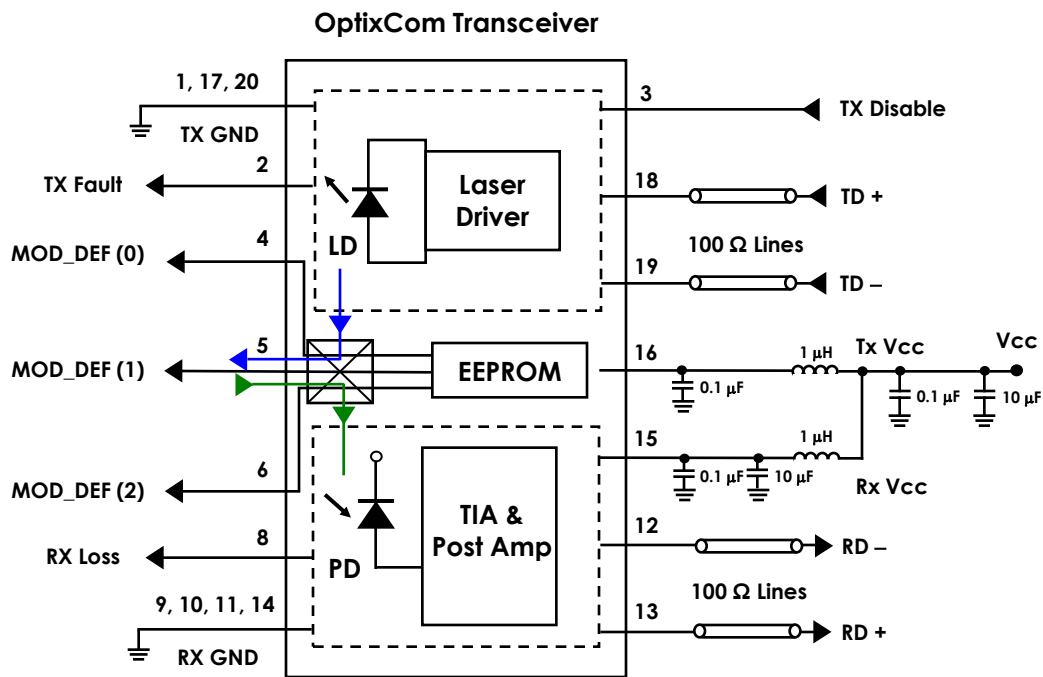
OptixCom Transceiver

1, 17, 20

TX GND

3

TX Disable

2

TX Fault

Laser Driver

18

TD +

LD

4

MOD_DEF (0)

100 Ω Lines

19

TD –

5

MOD_DEF (1)

EEPROM

16

1 µH

Tx Vcc

Vcc

0.1 µF

0.1 µF

10 µF

15

1 µH

0.1 µF

10 µF

Rx Vcc

6

MOD_DEF (2)

TIA & Post Amp

8

RX Loss

PD

12

RD –

100 Ω Lines

9, 10, 11, 14

13

RD +

RX GND